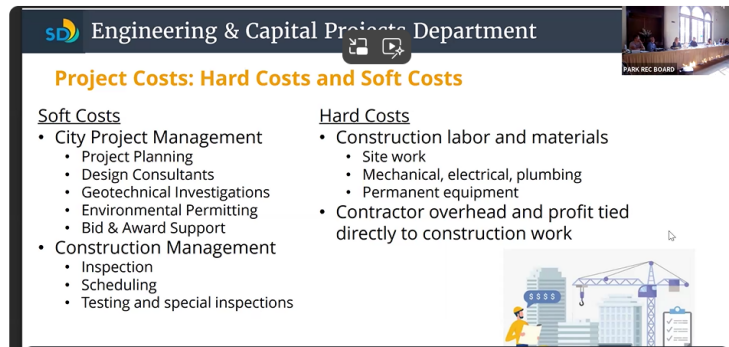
SD Engineering & Capital Proj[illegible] Department

PARK REC BOARD

Project Costs: Hard Costs and Soft Costs

Soft Costs
• City Project Management
  • Project Planning
  • Design Consultants
  • Geotechnical Investigations
  • Environmental Permitting
  • Bid & Award Support
• Construction Management
  • Inspection
  • Scheduling
  • Testing and special inspections

Hard Costs
• Construction labor and materials
  • Site work
  • Mechanical, electrical, plumbing
  • Permanent equipment
• Contractor overhead and profit tied directly to construction work

$$$$